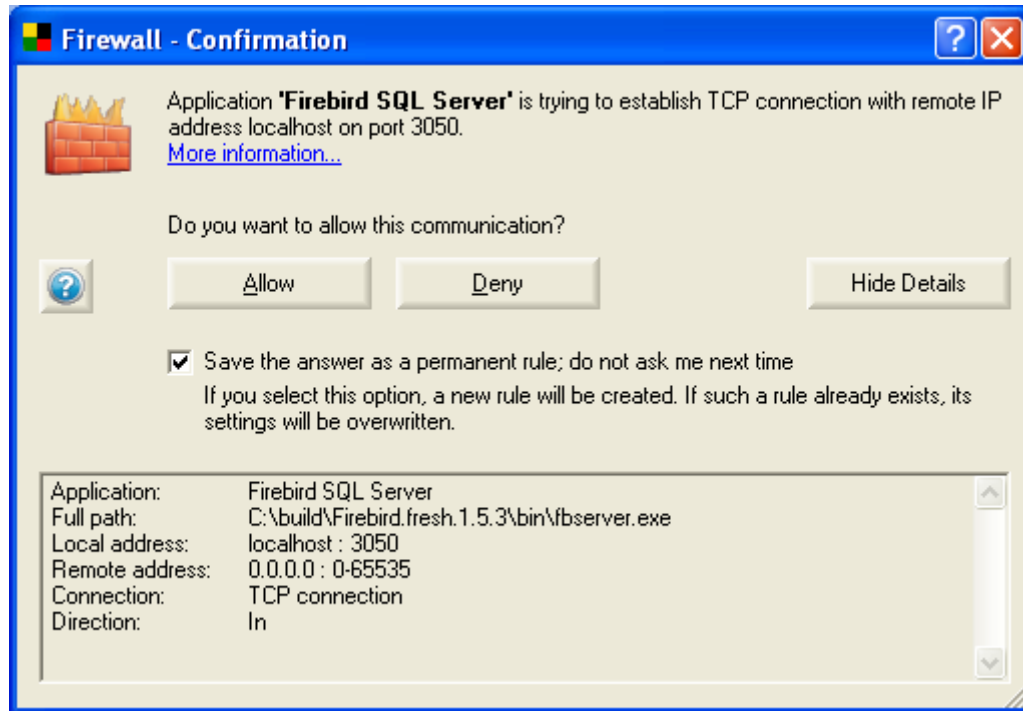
Firewall - Confirmation

Application **'Firebird SQL Server'** is trying to establish TCP connection with remote IP address localhost on port 3050.
More information...

Do you want to allow this communication?

Allow Deny Hide Details

Save the answer as a permanent rule; do not ask me next time
If you select this option, a new rule will be created. If such a rule already exists, its settings will be overwritten.

| | |
|---|---|
| Application: | Firebird SQL Server |
| Full path: | C:\build\Firebird.fresh.1.5.3\bin\fbserver.exe |
| Local address: | localhost : 3050 |
| Remote address: | 0.0.0.0 : 0-65535 |
| Connection: | TCP connection |
| Direction: | In |